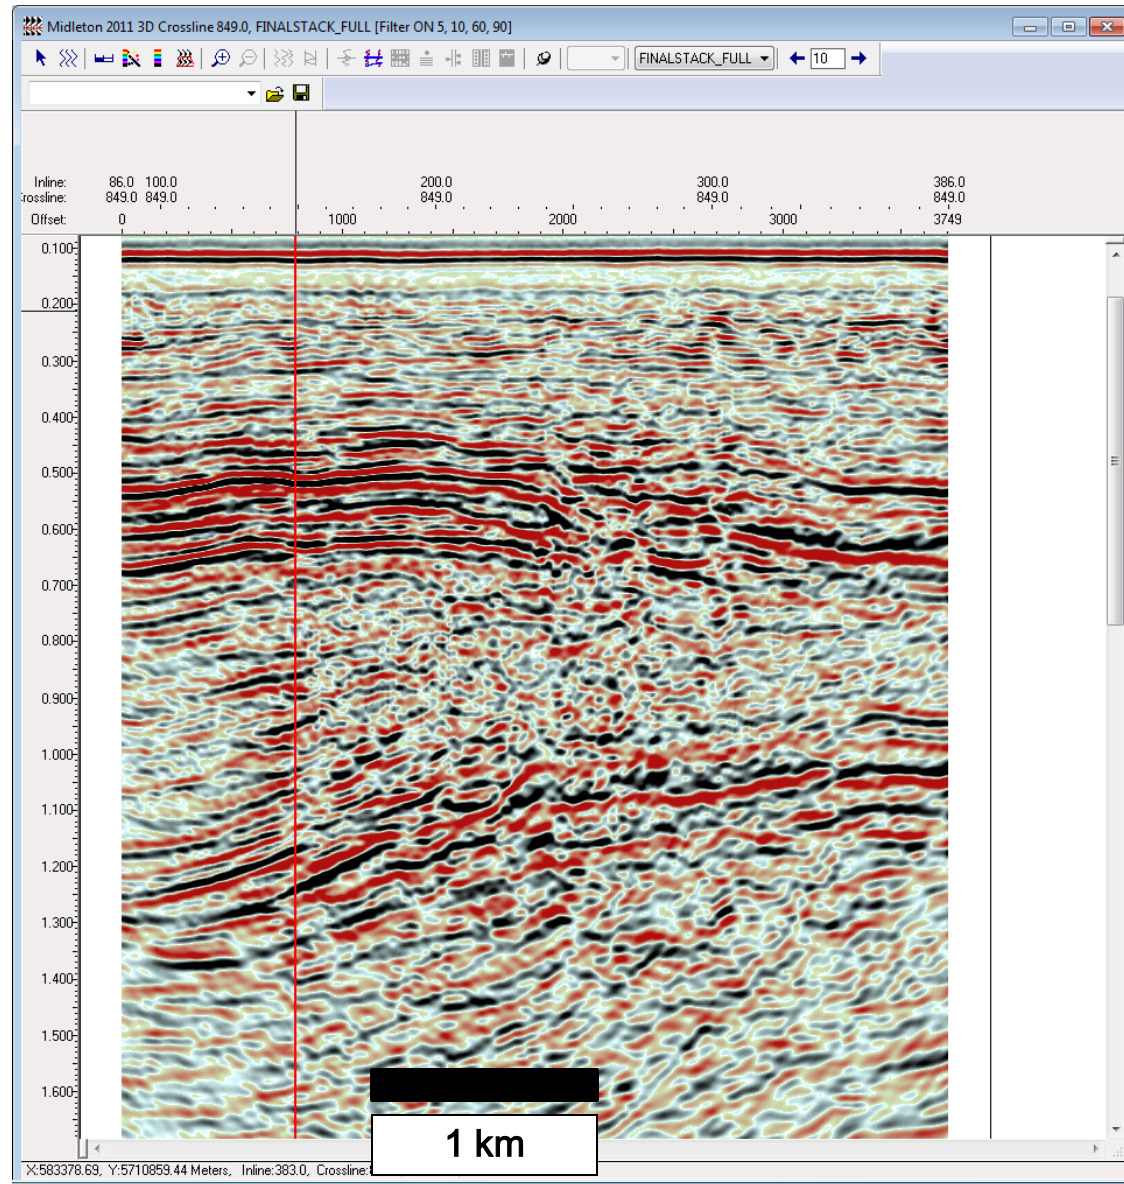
Midleton 2011 3D Crossline 849.0, FINALSTACK_FULL [Filter ON 5, 10, 60, 90]

FINALSTACK_FULL

10

Inline: 86.0 100.0 200.0 300.0 386.0
rossline: 849.0 849.0 849.0 849.0 849.0
Offset: 0 1000 2000 3000 3749

0.100
0.200
0.300
0.400
0.500
0.600
0.700
0.800
0.900
1.000
1.100
1.200
1.300
1.400
1.500
1.600

1 km

X:583378.69, Y:5710859.44 Meters, Inline:383.0, Crossline:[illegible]